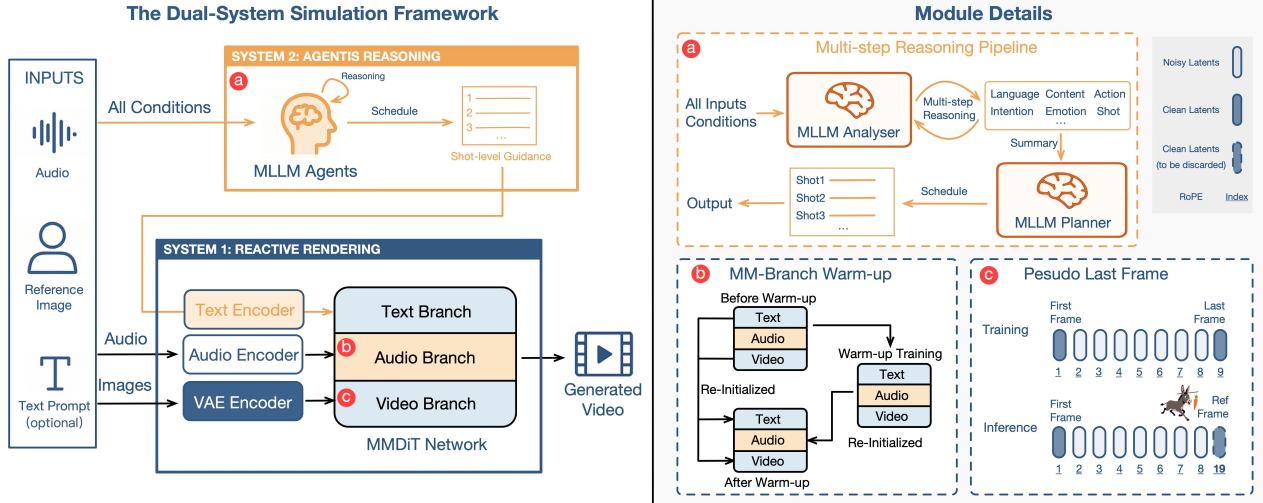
The Dual-System Simulation Framework

INPUTS

Audio

Reference Image

Text Prompt (optional)

SYSTEM 2: AGENTIS REASONING

a

Reasoning

All Conditions

Schedule

1
2
3
...

MLLM Agents

Shot-level Guidance

SYSTEM 1: REACTIVE RENDERING

Text Encoder

Text Branch

Audio

Audio Encoder

b

Audio Branch

Images

VAE Encoder

c

Video Branch

Generated Video

MMDiT Network

Module Details

a

Multi-step Reasoning Pipeline

All Inputs Conditions

MLLM Analyser

Multi-step Reasoning

Language Content Action
Intention Emotion Shot
...

Summary

Output

Shot1
Shot2
Shot3
...

Schedule

MLLM Planner

Noisy Latents

Clean Latents

Clean Latents (to be discarded)

RoPE Index

b

MM-Branch Warm-up

Before Warm-up

Text
Audio
Video

Warm-up Training

Text
Audio
Video

Re-Initialized

Text
Audio
Video

Re-Initialized

After Warm-up

c

Pesudo Last Frame

Training

First Frame

Last Frame

1 2 3 4 5 6 7 8 9

Inference

First Frame

Ref Frame

1 2 3 4 5 6 7 8 19